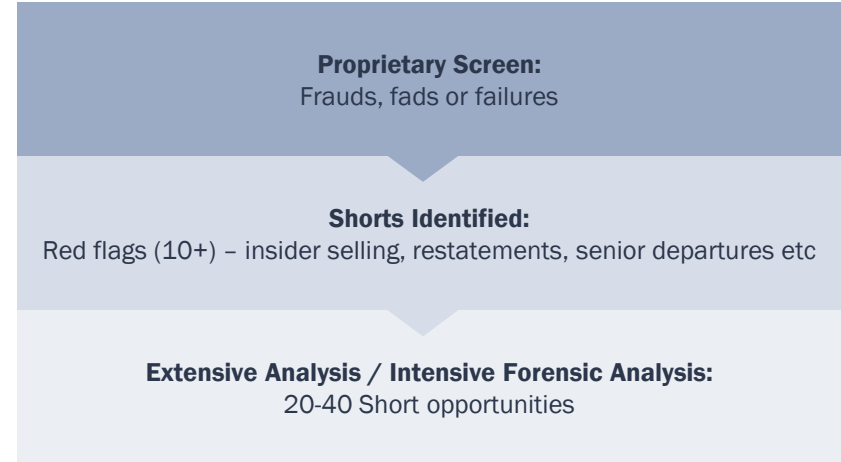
**Proprietary Screen:**
Frauds, fads or failures

**Shorts Identified:**
Red flags (10+) – insider selling, restatements, senior departures etc

**Extensive Analysis / Intensive Forensic Analysis:**
20-40 Short opportunities